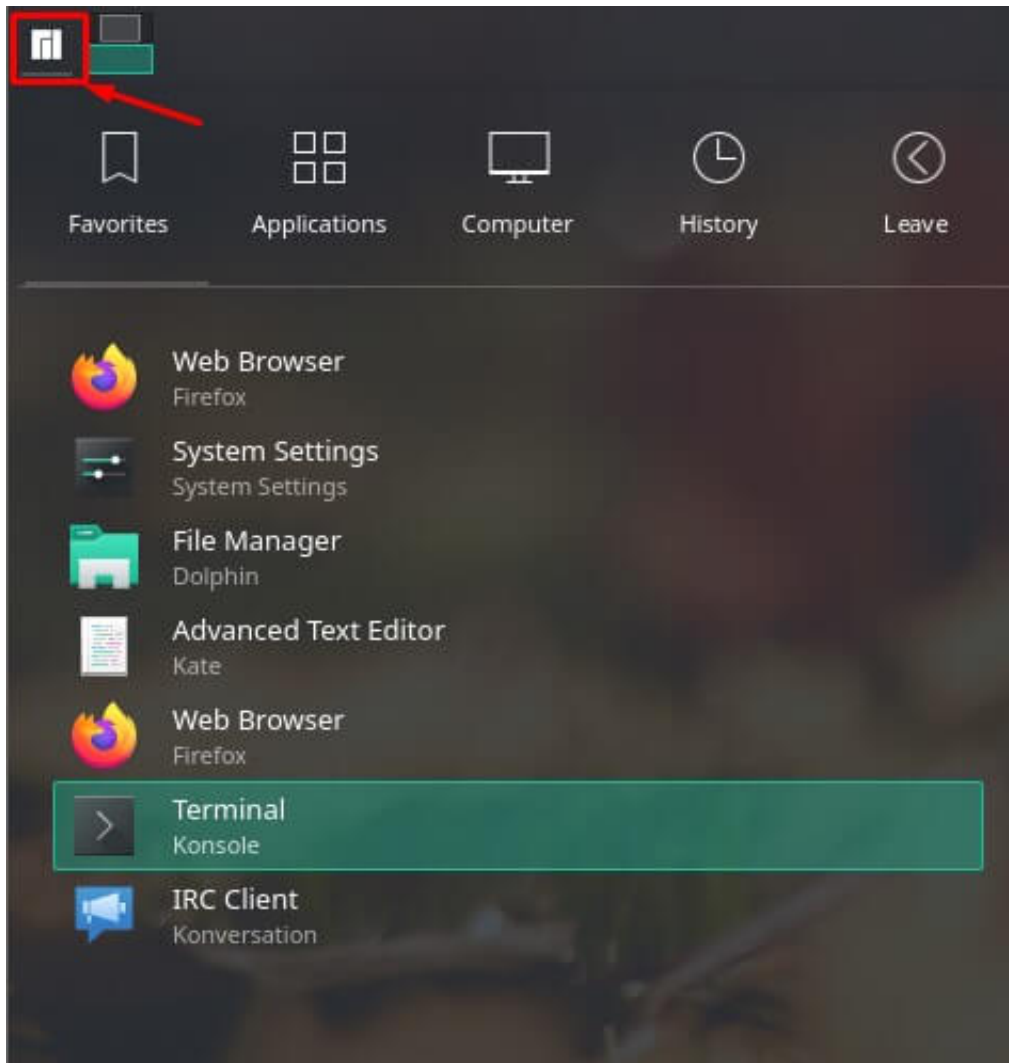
Favorites Applications Computer History Leave

Web Browser
Firefox

System Settings
System Settings

File Manager
Dolphin

Advanced Text Editor
Kate

Web Browser
Firefox

Terminal
Konsole

IRC Client
Konversation